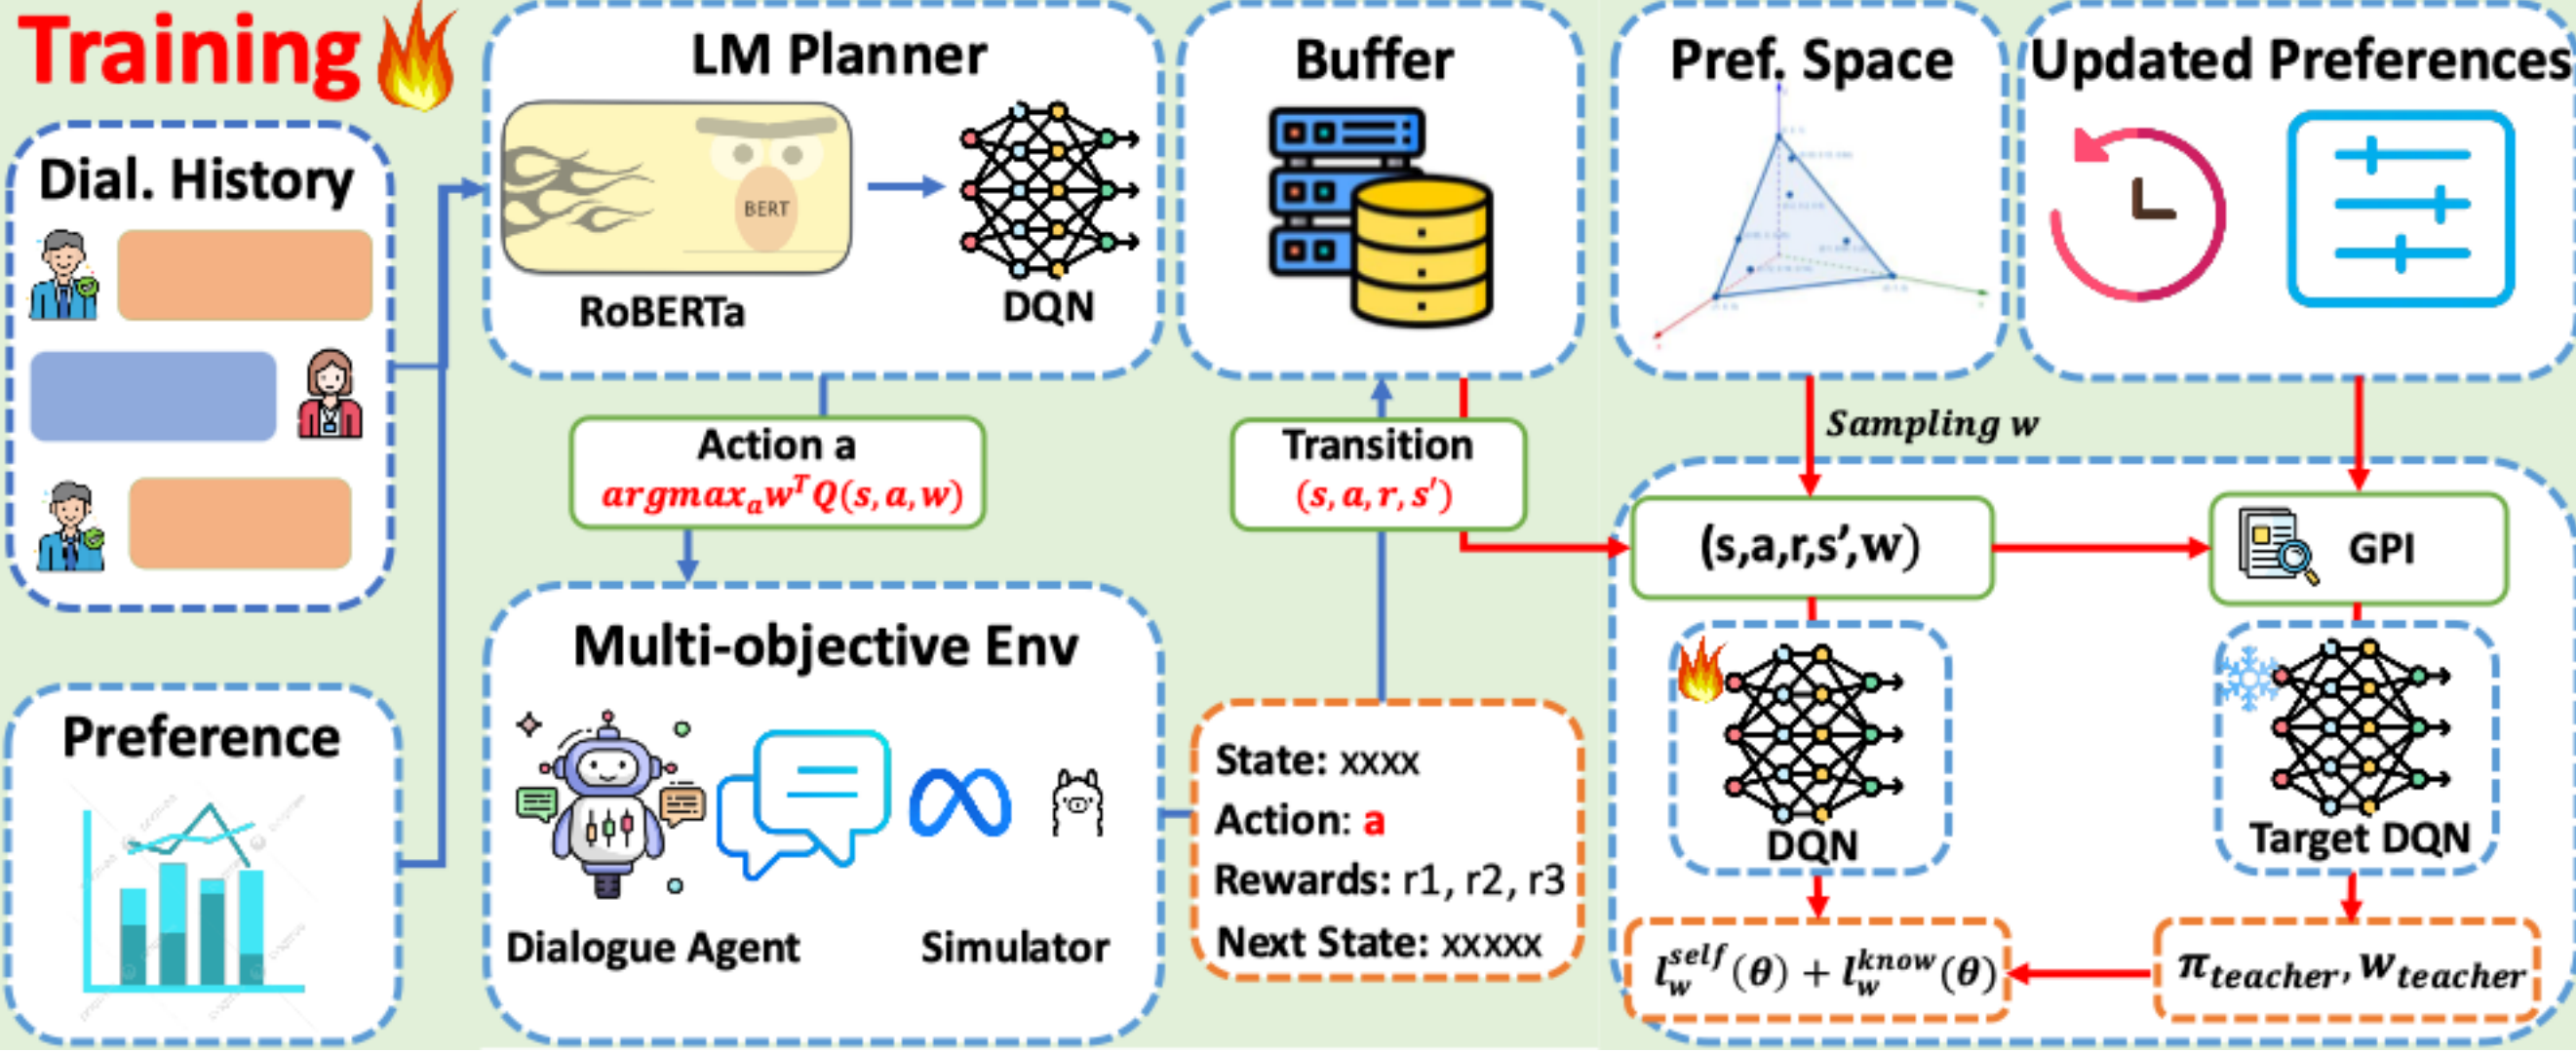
Training

Dial. History

Preference

LM Planner

BERT

RoBERTa

DQN

Buffer

Pref. Space

Updated Preferences

Action a
$argmax_a w^T Q(s,a,w)$

Transition
$(s,a,r,s')$

Sampling $w$

(s,a,r,s′,w)

GPI

Multi-objective Env

Dialogue Agent

Simulator

State: xxxx
Action: a
Rewards: r1, r2, r3
Next State: xxxxx

DQN

Target DQN

$l_w^{self}(\theta) + l_w^{know}(\theta)$

$\pi_{teacher}, w_{teacher}$